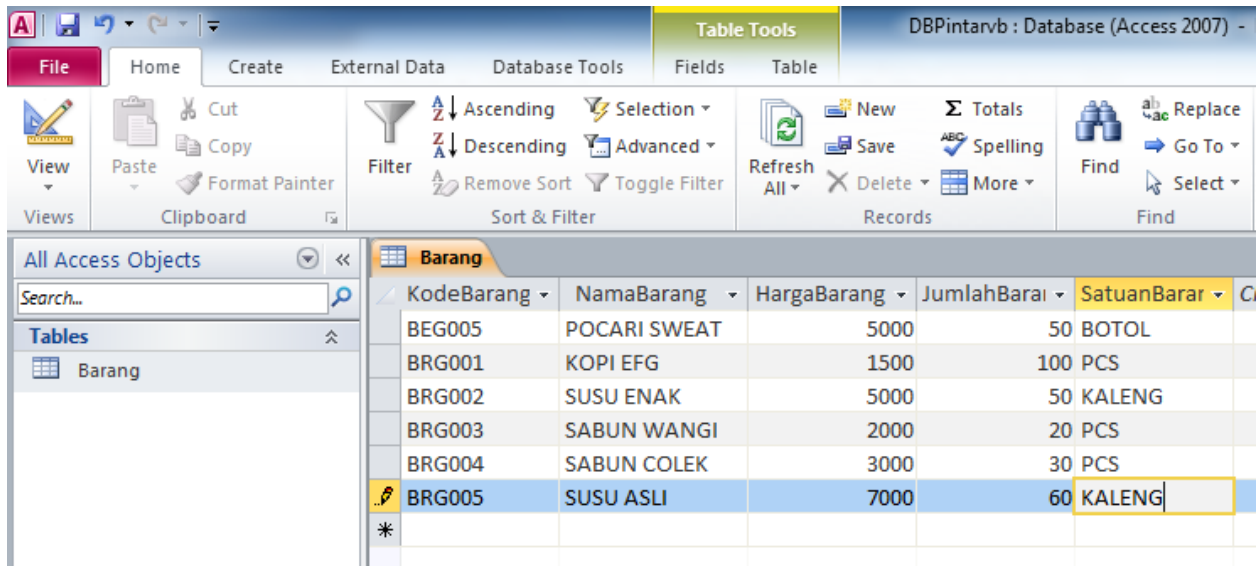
Table Tools
DBPintarvb : Database (Access 2007) -
File
Home
Create
External Data
Database Tools
Fields
Table

View
Views
Paste
Cut
Copy
Format Painter
Clipboard
Filter
Ascending
Descending
Remove Sort
Selection
Advanced
Toggle Filter
Sort & Filter
Refresh All
New
Save
Delete
Totals
Spelling
More
Records
Find
Replace
Go To
Select
Find

All Access Objects
Search...
Tables
Barang

Barang

| KodeBarang | NamaBarang | HargaBarang | JumlahBara | SatuanBarar | C |
|---|---|---|---|---|---|
| BEG005 | POCARI SWEAT | 5000 | 50 | BOTOL | |
| BRG001 | KOPI EFG | 1500 | 100 | PCS | |
| BRG002 | SUSU ENAK | 5000 | 50 | KALENG | |
| BRG003 | SABUN WANGI | 2000 | 20 | PCS | |
| BRG004 | SABUN COLEK | 3000 | 30 | PCS | |
| BRG005 | SUSU ASLI | 7000 | 60 | KALENG | |
| * | | | | | |